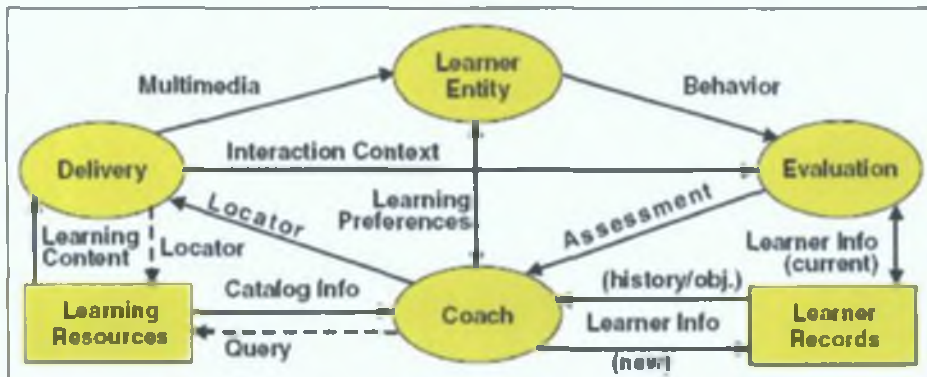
Learner Entity

Multimedia

Behavior

Delivery

Interaction Context

Evaluation

Locator

Learning Preferences

Assessment

Learning Content

Locator

Learner Info (current)

Catalog Info

(history/obj.)

Learning Resources

Coach

Learner Info

Learner Records

Query

(new)